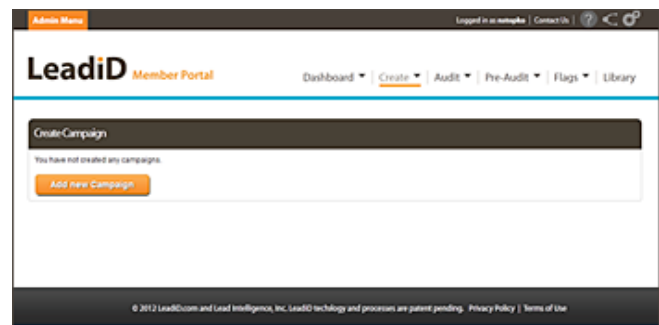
Admin Menu

Logged in as nstapko | Contact Us |

LeadiD Member Portal

Dashboard ▼ | Create ▼ | Audit ▼ | Pre-Audit ▼ | Flags ▼ | Library

Create Campaign

You have not created any campaigns.

Add new Campaign

© 2012 LeadiD.com and Lead Intelligence, Inc. LeadiD techology and processes are patent pending. Privacy Policy | Terms of Use